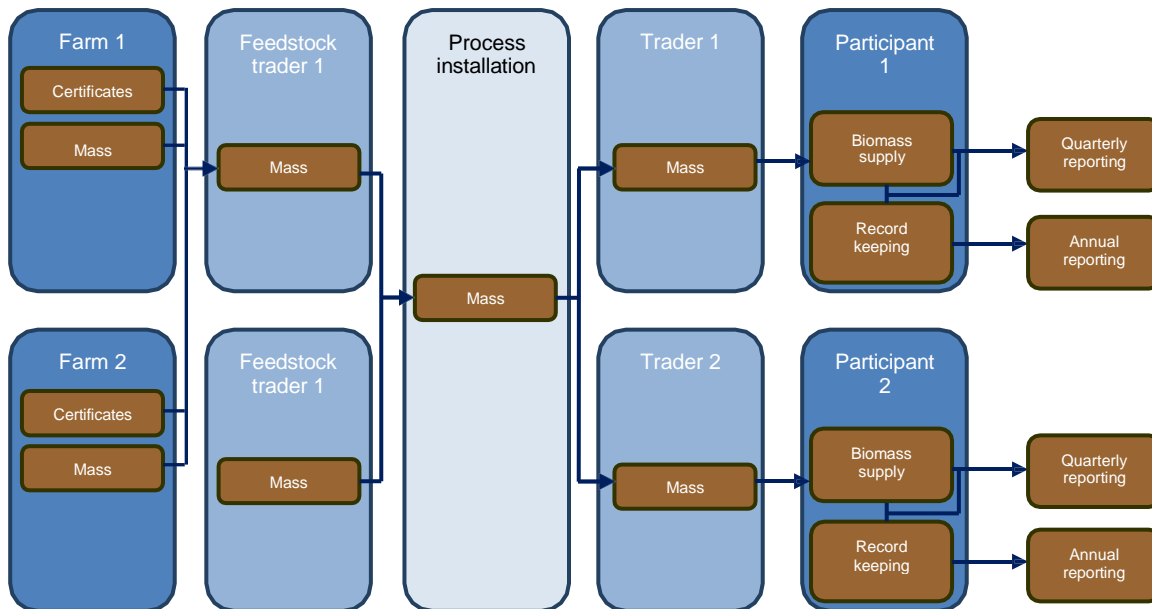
Farm 1

Certificates

Mass

Feedstock trader 1

Mass

Process installation

Mass

Trader 1

Mass

Participant 1

Biomass supply

Record keeping

Quarterly reporting

Annual reporting

Farm 2

Certificates

Mass

Feedstock trader 1

Mass

Trader 2

Mass

Participant 2

Biomass supply

Record keeping

Quarterly reporting

Annual reporting